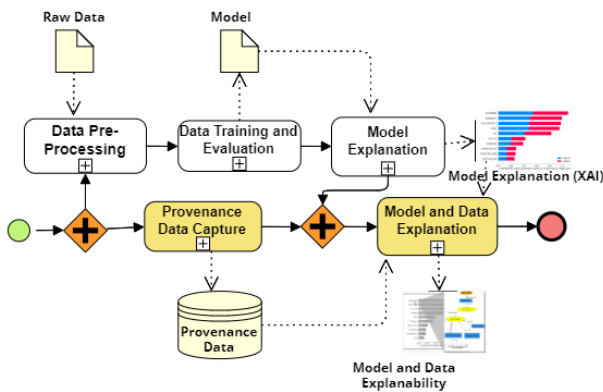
Raw Data

Model

Data Pre-Processing

Data Training and Evaluation

Model Explanation

Model Explanation (XAI)

Provenance Data Capture

Model and Data Explanation

Provenance Data

Model and Data Explanability